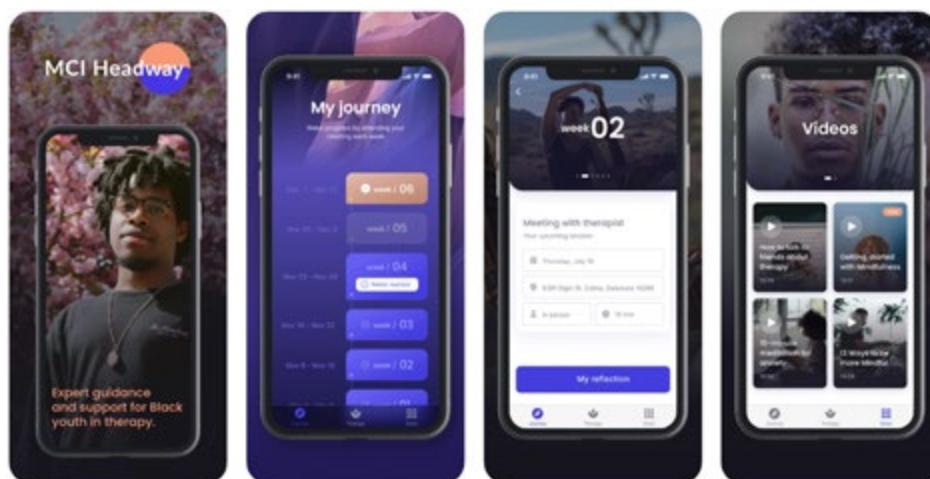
MCI Headway

Expert guidance and support for Black youth in therapy.

My journey

week / 06

week / 05

week / 04

week / 03

week / 02

week 02

Meeting with therapist

Your upcoming session

Thursday, July 16

My reflection

Videos

How to talk to friends about therapy

Getting started with mindfulness

13 Ways to be more Mindful